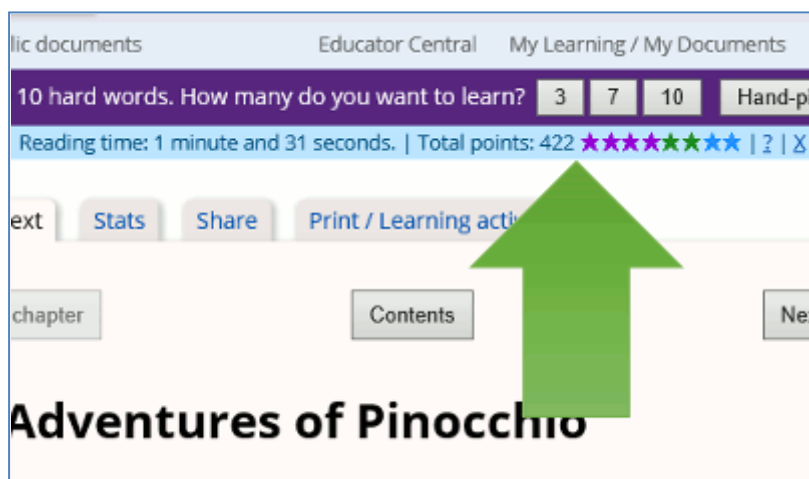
lic documents Educator Central My Learning / My Documents

10 hard words. How many do you want to learn? 3 7 10 Hand-p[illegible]

Reading time: 1 minute and 31 seconds. | Total points: 422 ★★★★★★★★ | ? | X

ext Stats Share Print / Learning acti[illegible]

chapter Contents Ne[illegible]

Adventures of Pinocchio